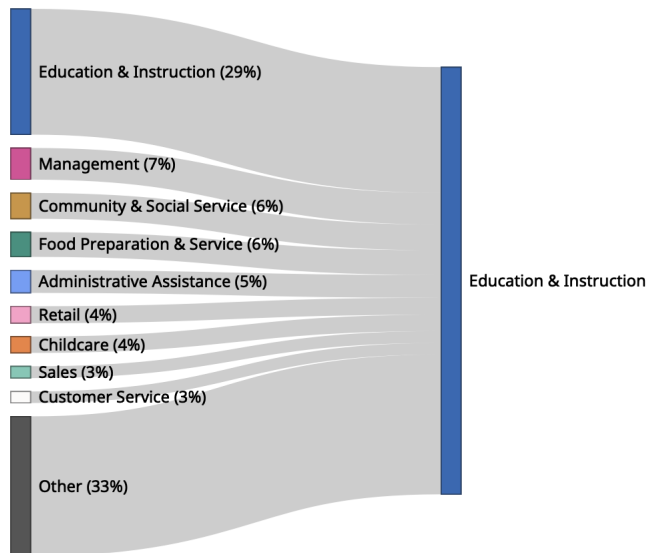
Education & Instruction (29%)
Management (7%)
Community & Social Service (6%)
Food Preparation & Service (6%)
Administrative Assistance (5%)
Retail (4%)
Childcare (4%)
Sales (3%)
Customer Service (3%)
Other (33%)

Education & Instruction